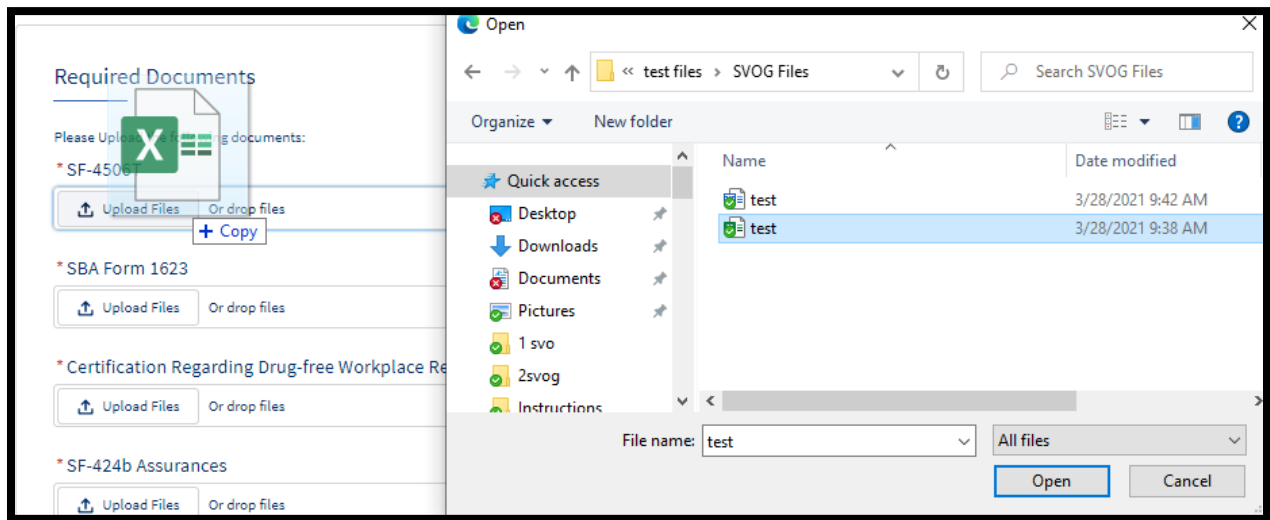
Required Documents

Please Upl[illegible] g documents:

* SF-4506T

Upload Files Or drop files

+ Copy

* SBA Form 1623

Upload Files Or drop files

* Certification Regarding Drug-free Workplace Re

Upload Files Or drop files

* SF-424b Assurances

Upload Files Or drop files

Open

« test files › SVOG Files

Search SVOG Files

Organize ▾ New folder

Quick access
Desktop
Downloads
Documents
Pictures
1 svo
2svog
Instructions

| Name | Date modified |
|---|---|
| test | 3/28/2021 9:42 AM |
| test | 3/28/2021 9:38 AM |

File name: test

All files

Open Cancel